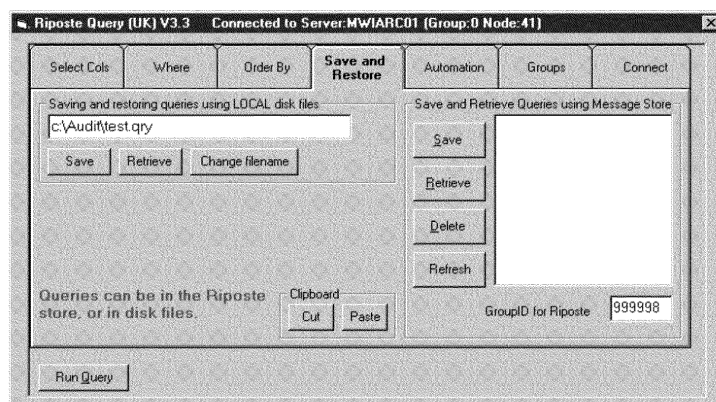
Riposte Query (UK) V3.3 Connected to Server:MWIARC01 (Group:0 Node:41)

X

Select Cols | Where | Order By | Save and Restore | Automation | Groups | Connect

Saving and restoring queries using LOCAL disk files

c:\Audit\test.qry

Save | Retrieve | Change filename

Save and Retrieve Queries using Message Store

Save

Retrieve

Delete

Refresh

Queries can be in the Riposte store, or in disk files.

Clipboard

Cut | Paste

GroupID for Riposte 999998

Run Query